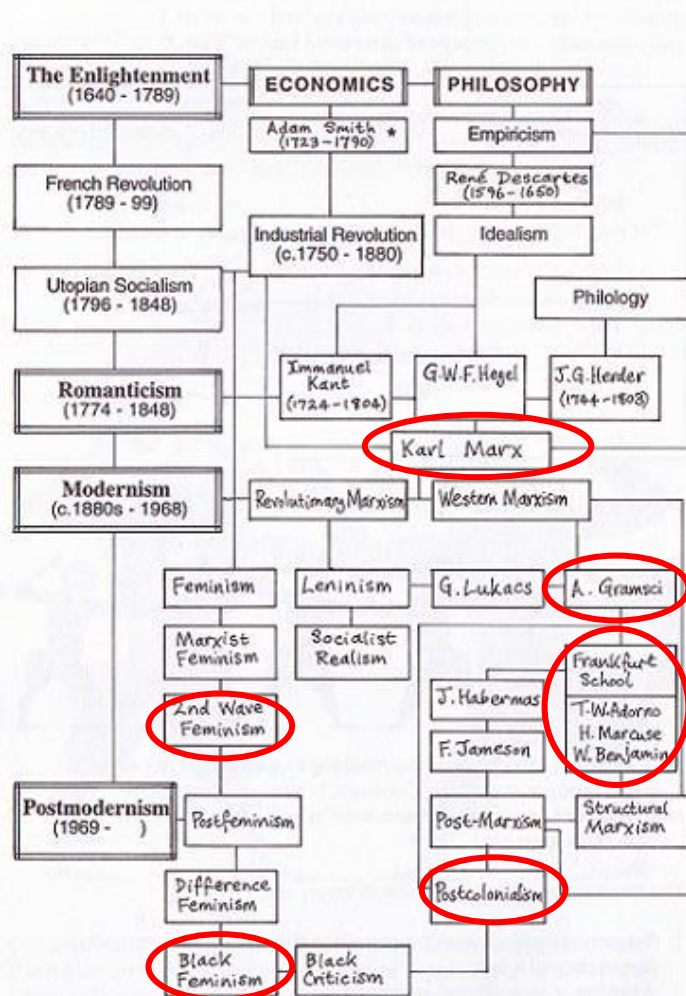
The Enlightenment (1640 - 1789)

ECONOMICS

PHILOSOPHY

Adam Smith * (1723–1790)

Empiricism

French Revolution (1789 - 99)

René Descartes (1596–1650)

Industrial Revolution (c.1750 - 1880)

Idealism

Utopian Socialism (1796 - 1848)

Philology

Immanuel Kant (1724–1804)

G.W.F. Hegel

J.G. Herder (1744–1803)

Romanticism (1774 - 1848)

Karl Marx

Modernism (c.1880s - 1968)

Revolutionary Marxism

Western Marxism

Feminism

Leninism

G. Lukacs

A. Gramsci

Marxist Feminism

Socialist Realism

Frankfurt School

T.W. Adorno
H. Marcuse
W. Benjamin

J. Habermas

2nd Wave Feminism

F. Jameson

Postmodernism (1969 - )

Postfeminism

Post-Marxism

Structural Marxism

Difference Feminism

Postcolonialism

Black Feminism

Black Criticism